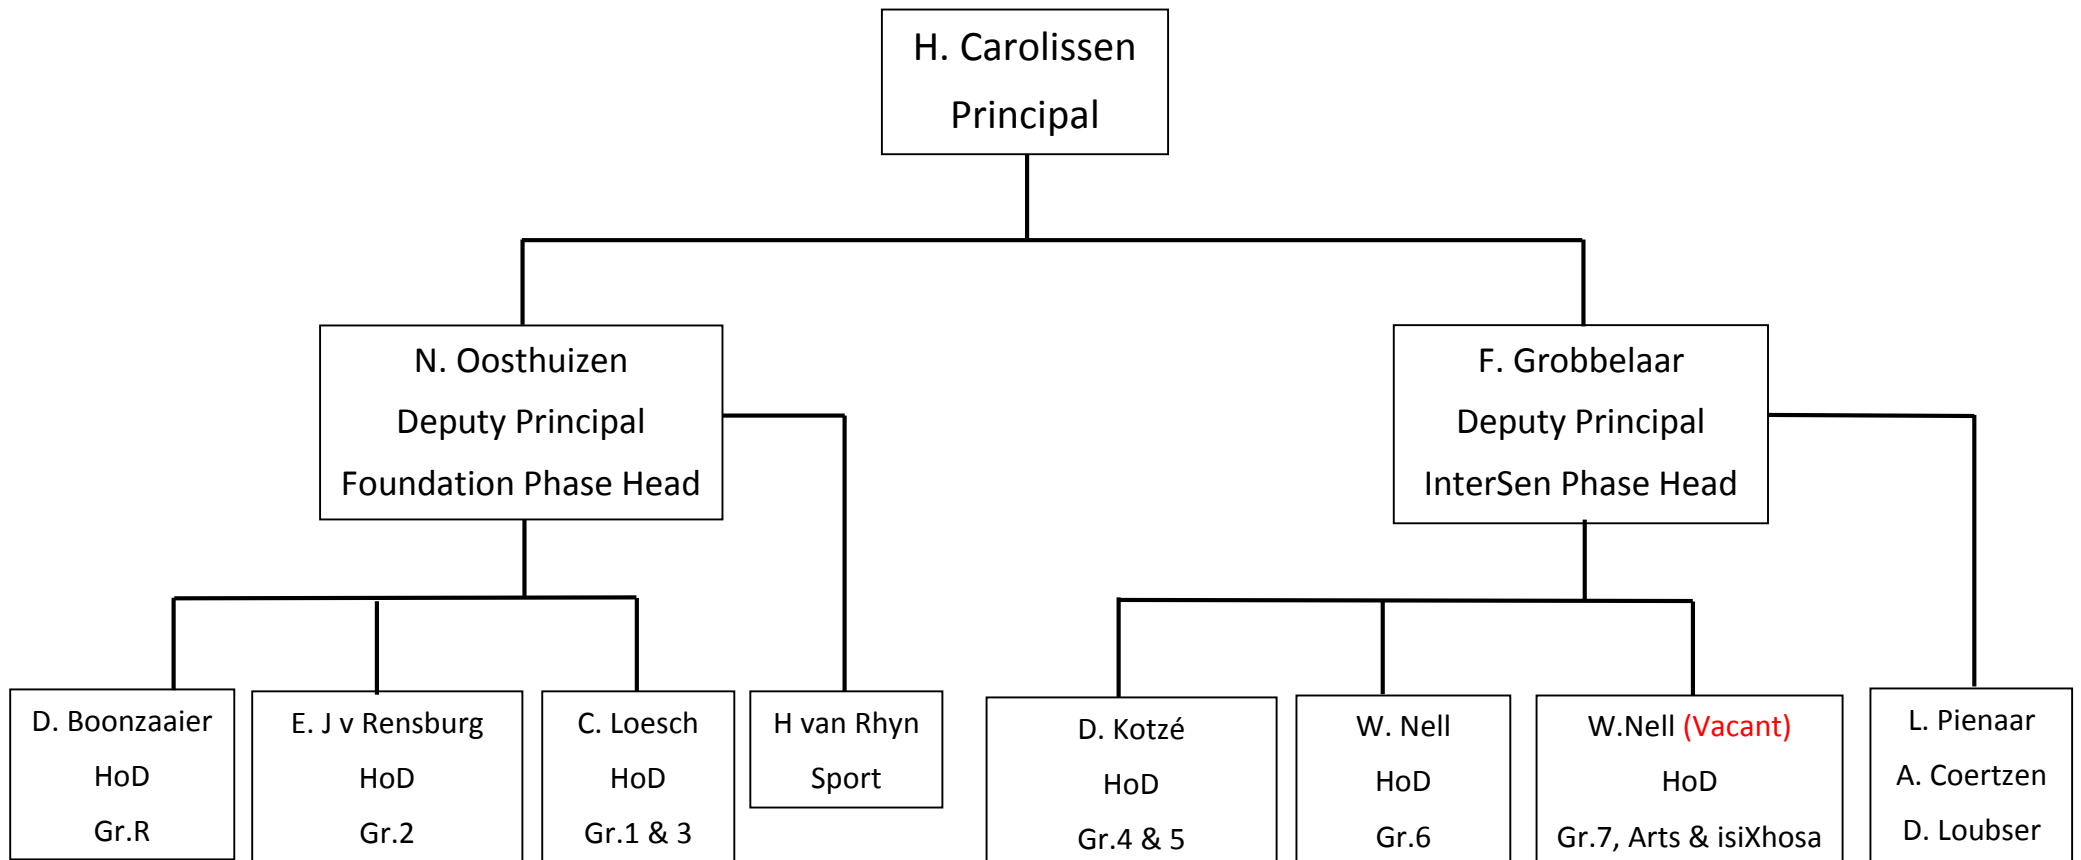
H. Carolissen
Principal

N. Oosthuizen
Deputy Principal
Foundation Phase Head

F. Grobbelaar
Deputy Principal
InterSen Phase Head

D. Boonzaaier
HoD
Gr.R

E. J v Rensburg
HoD
Gr.2

C. Loesch
HoD
Gr.1 & 3

H van Rhyn
Sport

D. Kotzé
HoD
Gr.4 & 5

W. Nell
HoD
Gr.6

W.Nell (Vacant)
HoD
Gr.7, Arts & isiXhosa

L. Pienaar
A. Coertzen
D. Loubser